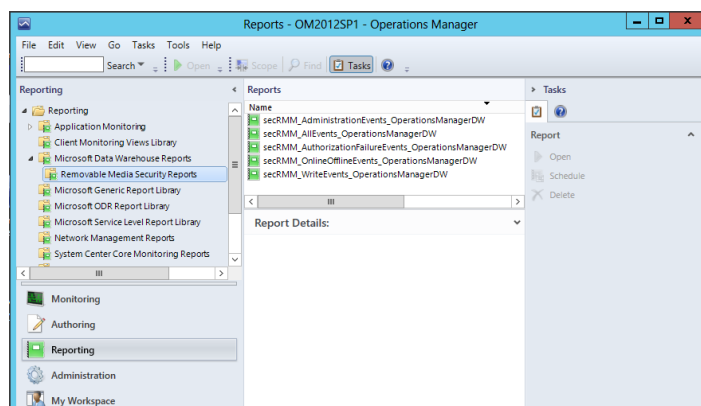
Reports - OM2012SP1 - Operations Manager

File Edit View Go Tasks Tools Help

Search ▾ Open Scope Find Tasks

Reporting

Reporting
Application Monitoring
Client Monitoring Views Library
Microsoft Data Warehouse Reports
Removable Media Security Reports
Microsoft Generic Report Library
Microsoft ODR Report Library
Microsoft Service Level Report Library
Network Management Reports
System Center Core Monitoring Reports

III

Monitoring
Authoring
Reporting
Administration
My Workspace

Reports

Name
secRMM_AdministrationEvents_OperationsManagerDW
secRMM_AllEvents_OperationsManagerDW
secRMM_AuthorizationFailureEvents_OperationsManagerDW
secRMM_OnlineOfflineEvents_OperationsManagerDW
secRMM_WriteEvents_OperationsManagerDW

III

Report Details:

Tasks

Report
Open
Schedule
Delete